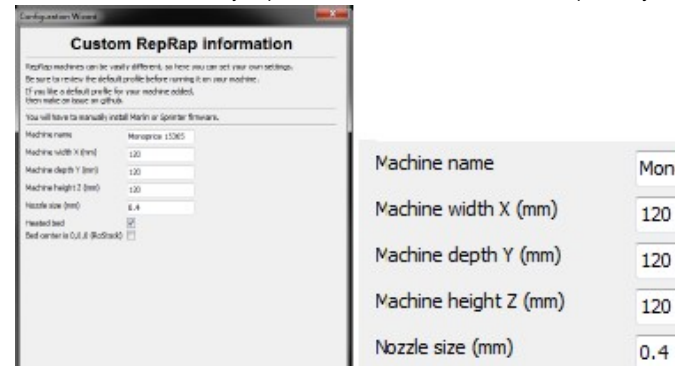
Configuration Wizard

Custom RepRap information

RepRap machines can be vastly different, so here you can set your own settings.
Be sure to review the default profile before running it on your machine.
If you like a default profile for your machine added,
then make an issue on github.

You will have to manually install Marlin or Sprinter firmware.

| | |
|---|---|
| Machine name | Monoprice 15365 |
| Machine width X (mm) | 120 |
| Machine depth Y (mm) | 120 |
| Machine height Z (mm) | 120 |
| Nozzle size (mm) | 0.4 |
| Heated bed | ☑ |
| Bed center is 0,0,0 (RoStock) | ☐ |

| | |
|---|---|
| Machine name | Mon |
| Machine width X (mm) | 120 |
| Machine depth Y (mm) | 120 |
| Machine height Z (mm) | 120 |
| Nozzle size (mm) | 0.4 |